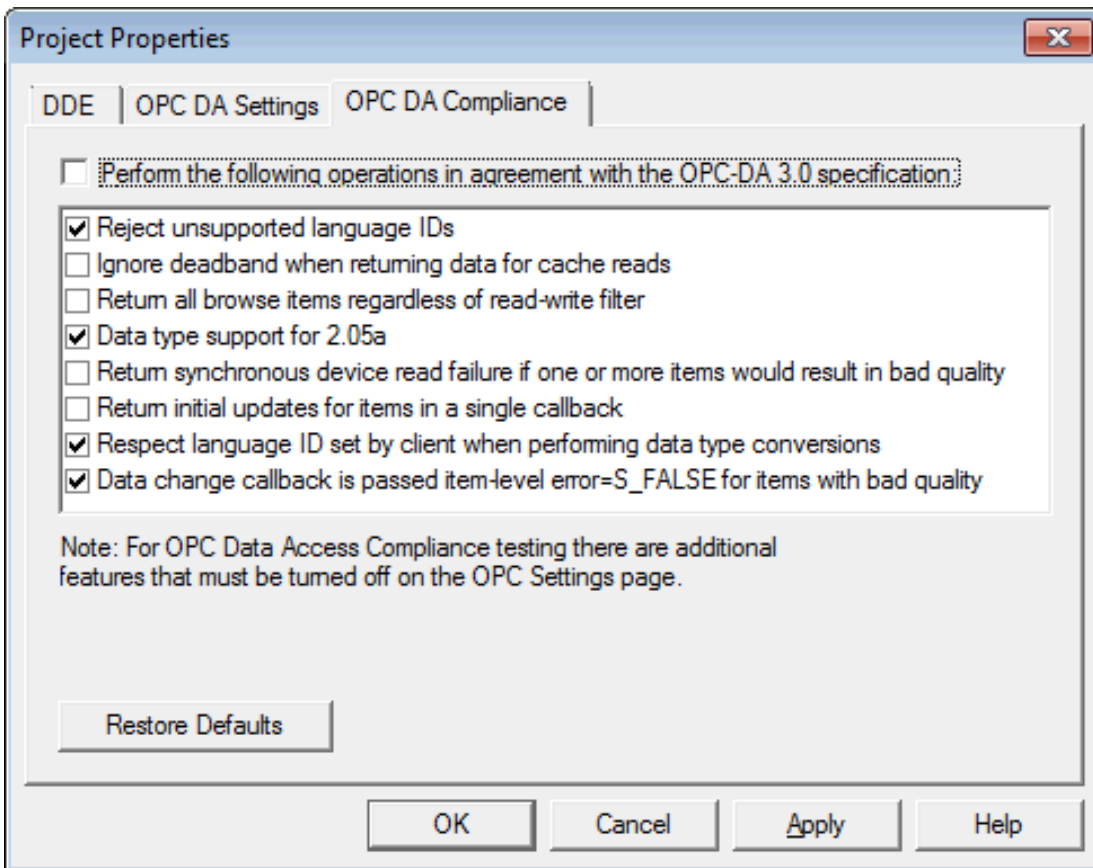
Project Properties

DDE | OPC DA Settings | OPC DA Compliance

☐ Perform the following operations in agreement with the OPC-DA 3.0 specification.

☑ Reject unsupported language IDs
☐ Ignore deadband when returning data for cache reads
☐ Return all browse items regardless of read-write filter
☑ Data type support for 2.05a
☐ Return synchronous device read failure if one or more items would result in bad quality
☐ Return initial updates for items in a single callback
☑ Respect language ID set by client when performing data type conversions
☑ Data change callback is passed item-level error=S_FALSE for items with bad quality

Note: For OPC Data Access Compliance testing there are additional features that must be turned off on the OPC Settings page.

Restore Defaults

OK | Cancel | Apply | Help